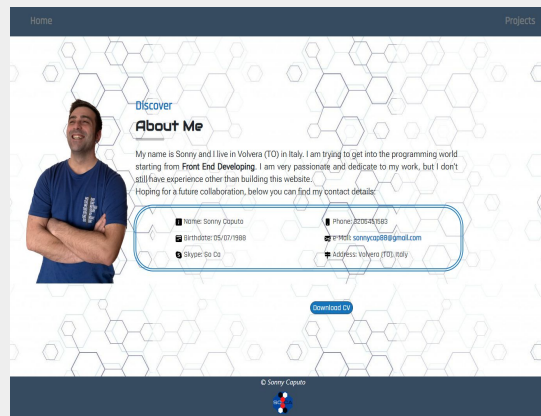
Home

Projects

Discover

About Me

My name is Sonny and I live in Volvera (TO) in Italy. I am trying to get into the programming world starting from **Front End Developing**. I am very passionate and dedicate to my work, but I don't still have experience other than building this website.
Hoping for a future collaboration, below you can find my contact details:

Name: Sonny Caputo

Phone: 3206451583

Birthdate: 05/07/1988

e-Mail: sonnycap88@gmail.com

Skype: So Ca

Address: Volvera (TO), Italy

Download CV

© Sonny Caputo